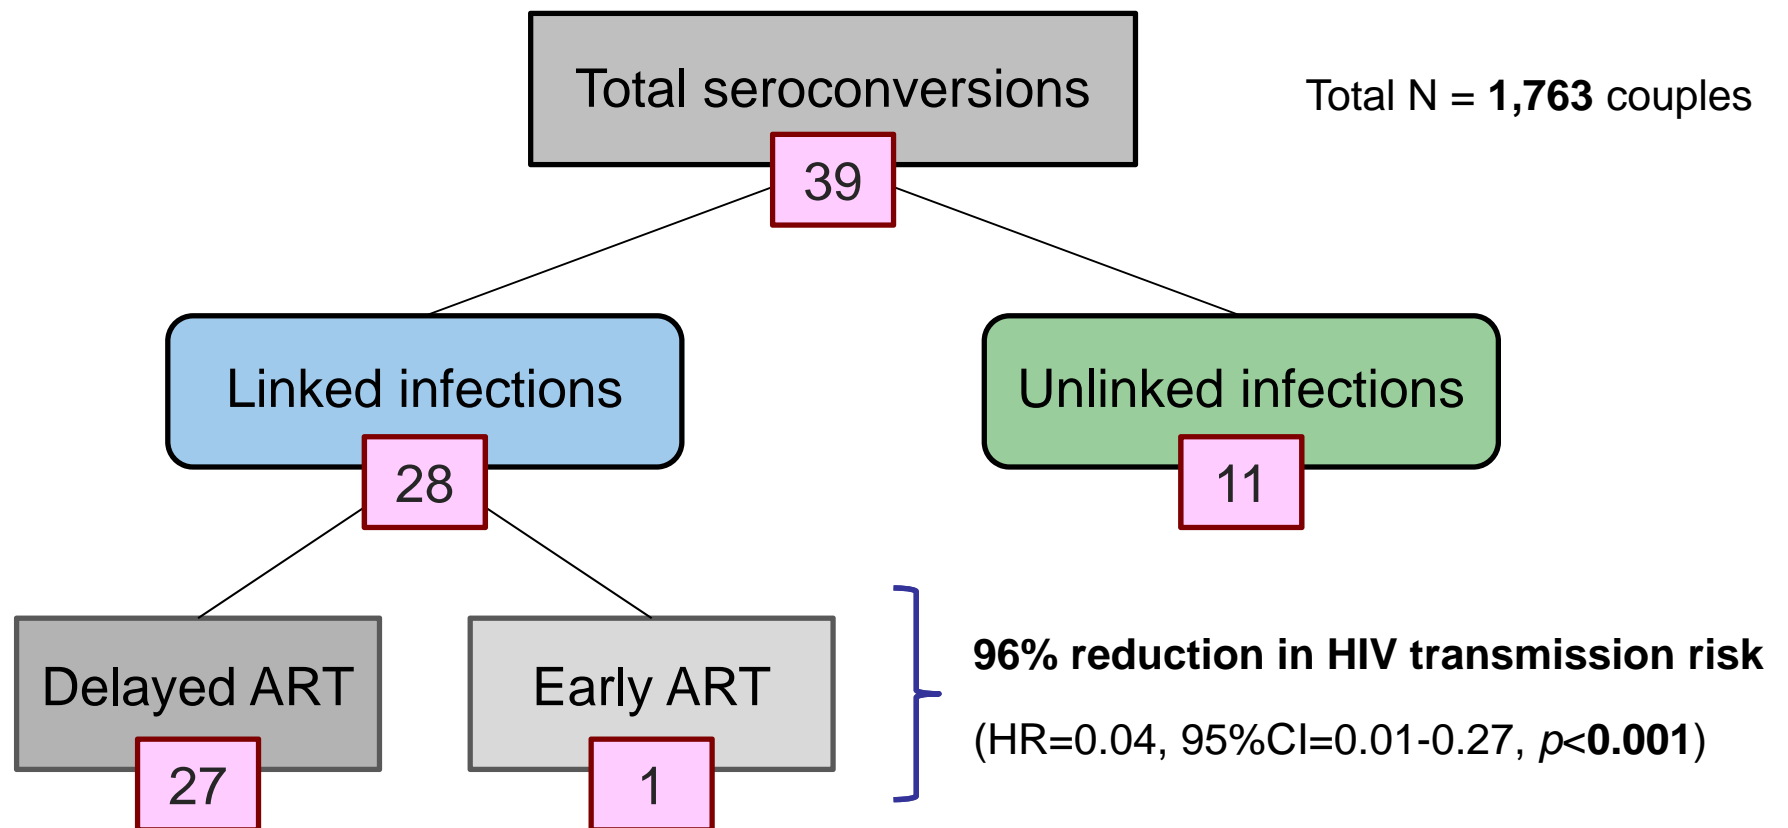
Total seroconversions

39

Total N = **1,763** couples

Linked infections

28

Unlinked infections

11

Delayed ART

27

Early ART

1

**96% reduction in HIV transmission risk**

(HR=0.04, 95%CI=0.01-0.27, *p*<**0.001**)